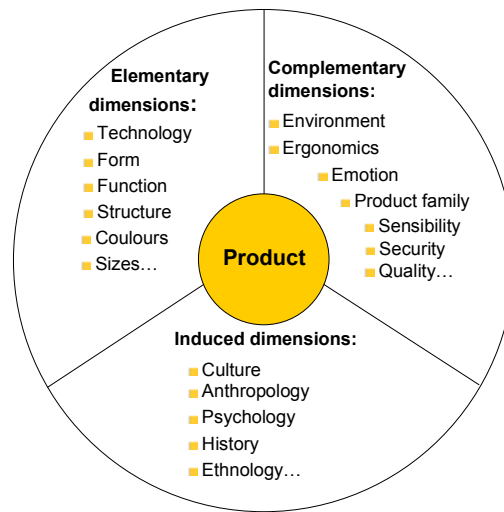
Elementary dimensions:
Technology
Form
Function
Structure
Coulours
Sizes…

Complementary dimensions:
Environment
Ergonomics
Emotion
Product family
Sensibility
Security
Quality…

Product

Induced dimensions:
Culture
Anthropology
Psychology
History
Ethnology…